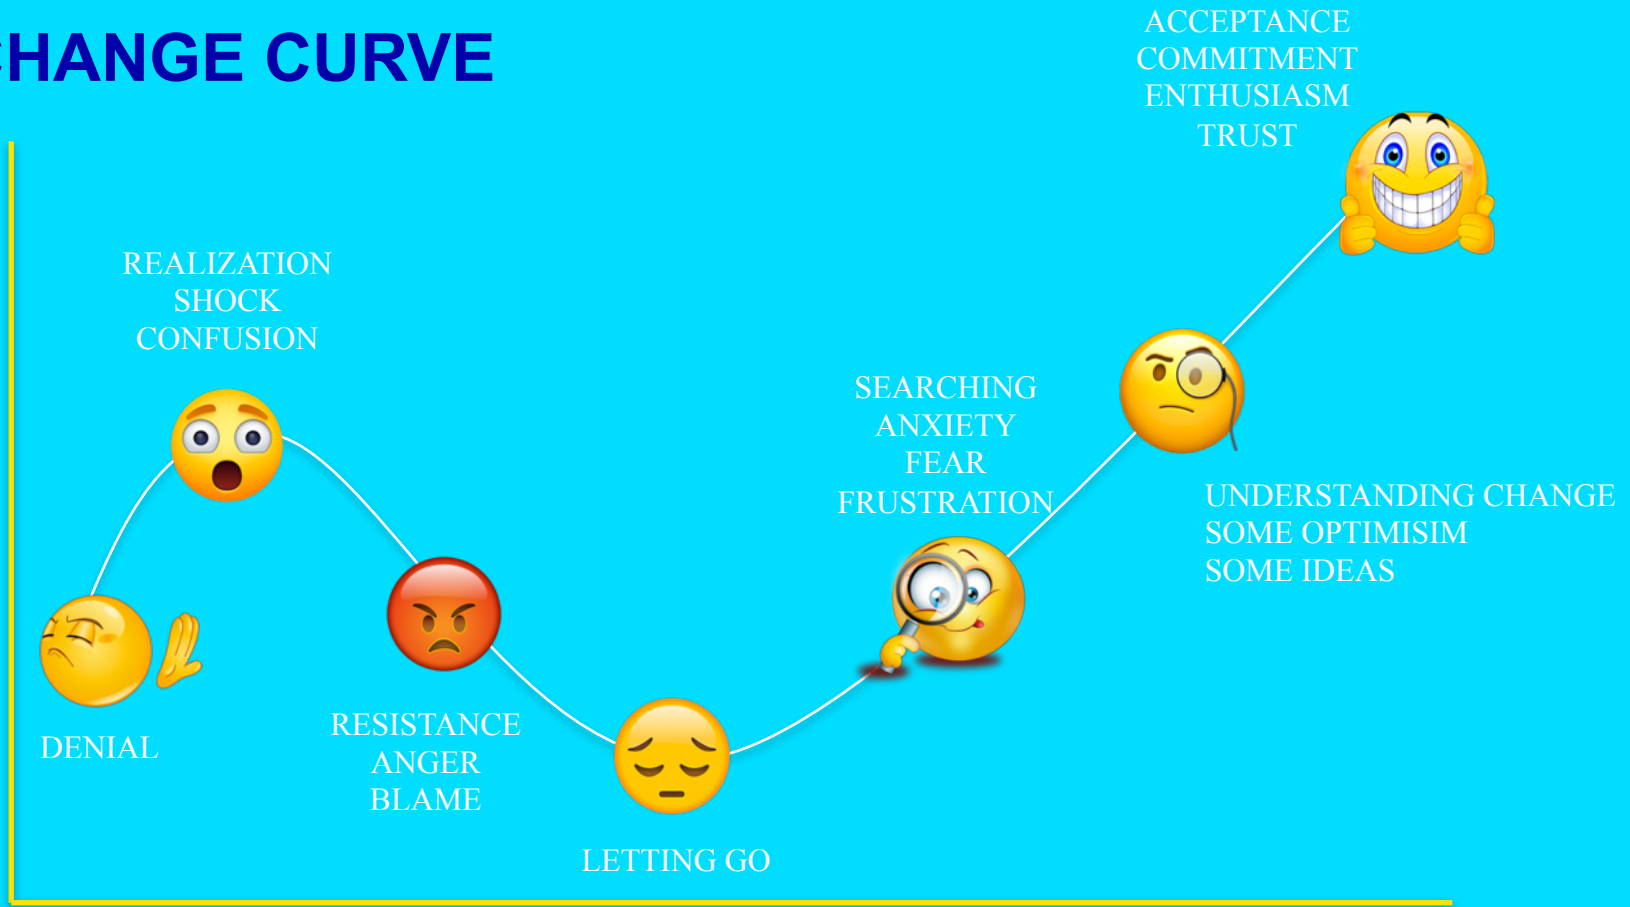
HANGE CURVE

ACCEPTANCE
COMMITMENT
ENTHUSIASM
TRUST

REALIZATION
SHOCK
CONFUSION

SEARCHING
ANXIETY
FEAR
FRUSTRATION

UNDERSTANDING CHANGE
SOME OPTIMISIM
SOME IDEAS

DENIAL

RESISTANCE
ANGER
BLAME

LETTING GO